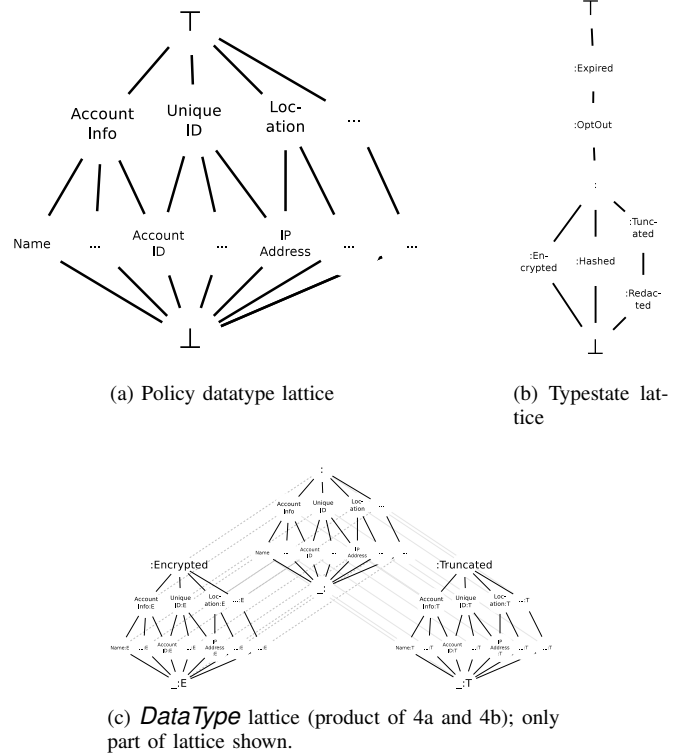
$\top$

Account Info

Unique ID

Location

...

Name

...

Account ID

...

IP Address

...

...

$\bot$

(a) Policy datatype lattice

$\top$

:Expired

:OptOut

:

:Encrypted

:Hashed

:Truncated

:Redacted

$\bot$

(b) Typestate lattice

:

Account Info

Unique ID

Location

...

Name

...

Account ID

...

IP Address

...

...

_:

:Encrypted

Account Info:E

Unique ID:E

Location:E

...:E

Name:E

...:E

Account ID:E

...:E

IP Address:E

...:E

...:E

_:E

:Truncated

Account Info:T

Unique ID:T

Location:T

...:T

Name:T

...:T

Account ID:T

...:T

IP Address:T

...:T

...:T

_:T

(c) *DataType* lattice (product of 4a and 4b); only part of lattice shown.